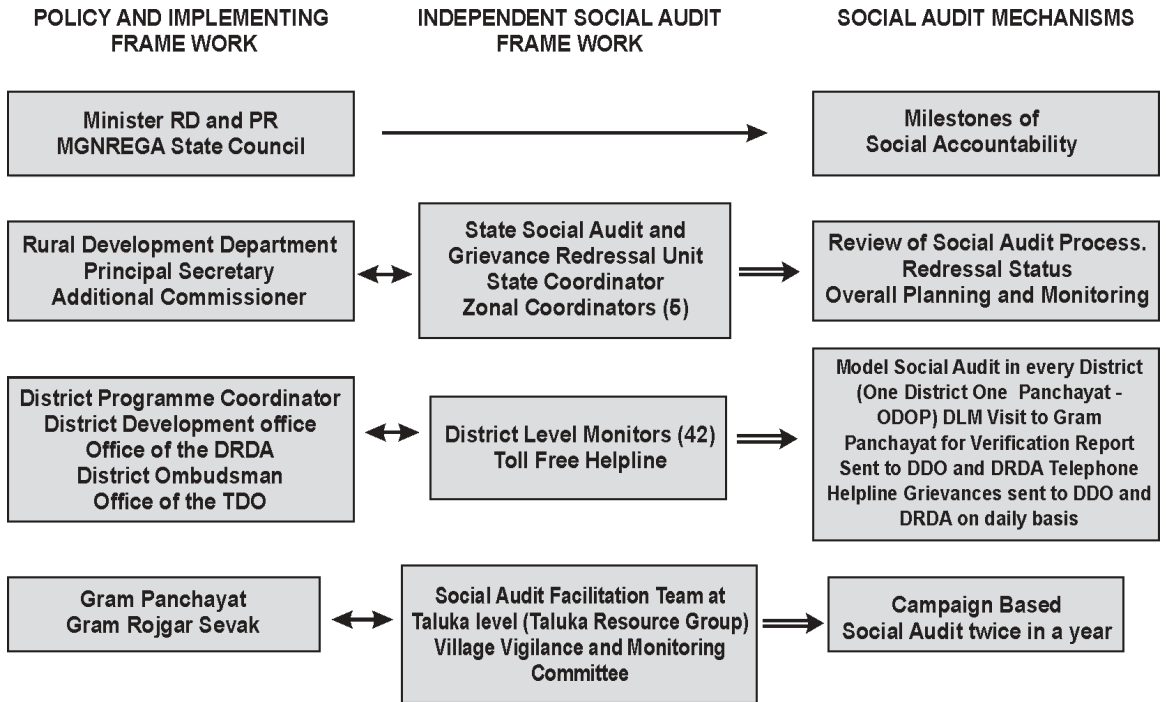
POLICY AND IMPLEMENTING FRAME WORK

INDEPENDENT SOCIAL AUDIT FRAME WORK

SOCIAL AUDIT MECHANISMS

Minister RD and PR
MGNREGA State Council

Milestones of
Social Accountability

Rural Development Department
Principal Secretary
Additional Commissioner

State Social Audit and
Grievance Redressal Unit
State Coordinator
Zonal Coordinators (5)

Review of Social Audit Process.
Redressal Status
Overall Planning and Monitoring

District Programme Coordinator
District Development office
Office of the DRDA
District Ombudsman
Office of the TDO

District Level Monitors (42)
Toll Free Helpline

Model Social Audit in every District (One District One Panchayat - ODOP) DLM Visit to Gram Panchayat for Verification Report Sent to DDO and DRDA Telephone Helpline Grievances sent to DDO and DRDA on daily basis

Gram Panchayat
Gram Rojgar Sevak

Social Audit Facilitation Team at Taluka level (Taluka Resource Group) Village Vigilance and Monitoring Committee

Campaign Based
Social Audit twice in a year